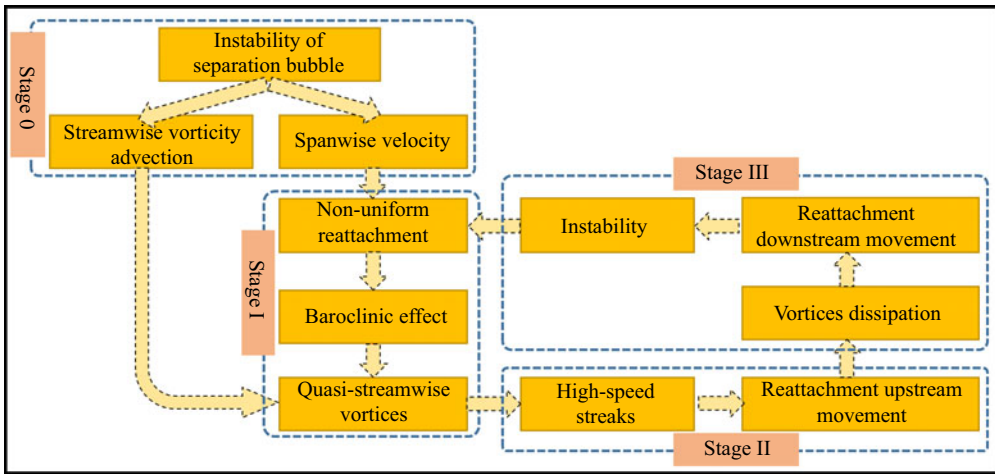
Stage 0

Instability of separation bubble

Streamwise vorticity advection

Spanwise velocity

Stage III

Stage I

Non-uniform reattachment

Instability

Reattachment downstream movement

Baroclinic effect

Vortices dissipation

Quasi-streamwise vortices

High-speed streaks

Reattachment upstream movement

Stage II